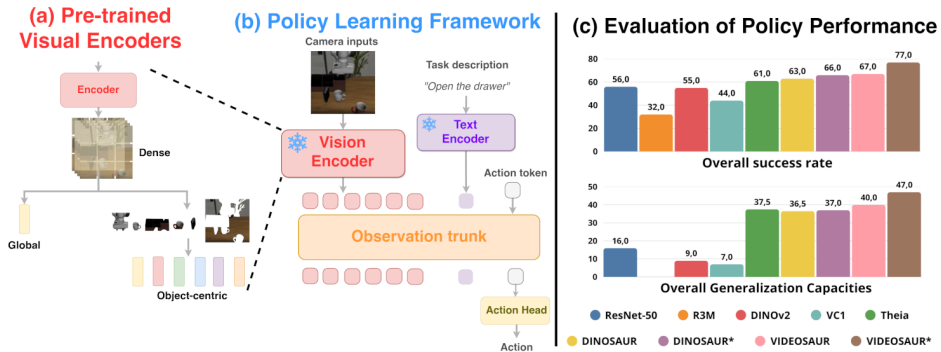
(a) Pre-trained Visual Encoders

Encoder

Dense

Global

Object-centric

(b) Policy Learning Framework

Camera inputs

Task description

"Open the drawer"

Vision Encoder

Text Encoder

Action token

Observation trunk

Action Head

Action

(c) Evaluation of Policy Performance

| | ResNet-50 | R3M | DINOv2 | VC1 | Theia | DINOSAUR | DINOSAUR* | VIDEOSAUR | VIDEOSAUR* |
|---|---|---|---|---|---|---|---|---|---|
| Overall success rate | 56,0 | 32,0 | 55,0 | 44,0 | 61,0 | 63,0 | 66,0 | 67,0 | 77,0 |
| Overall Generalization Capacities | 16,0 | | 9,0 | 7,0 | 37,5 | 36,5 | 37,0 | 40,0 | 47,0 |

80
60
40
20
0

Overall success rate

50
40
30
20
10
0

Overall Generalization Capacities

ResNet-50 R3M DINOv2 VC1 Theia
DINOSAUR DINOSAUR* VIDEOSAUR VIDEOSAUR*